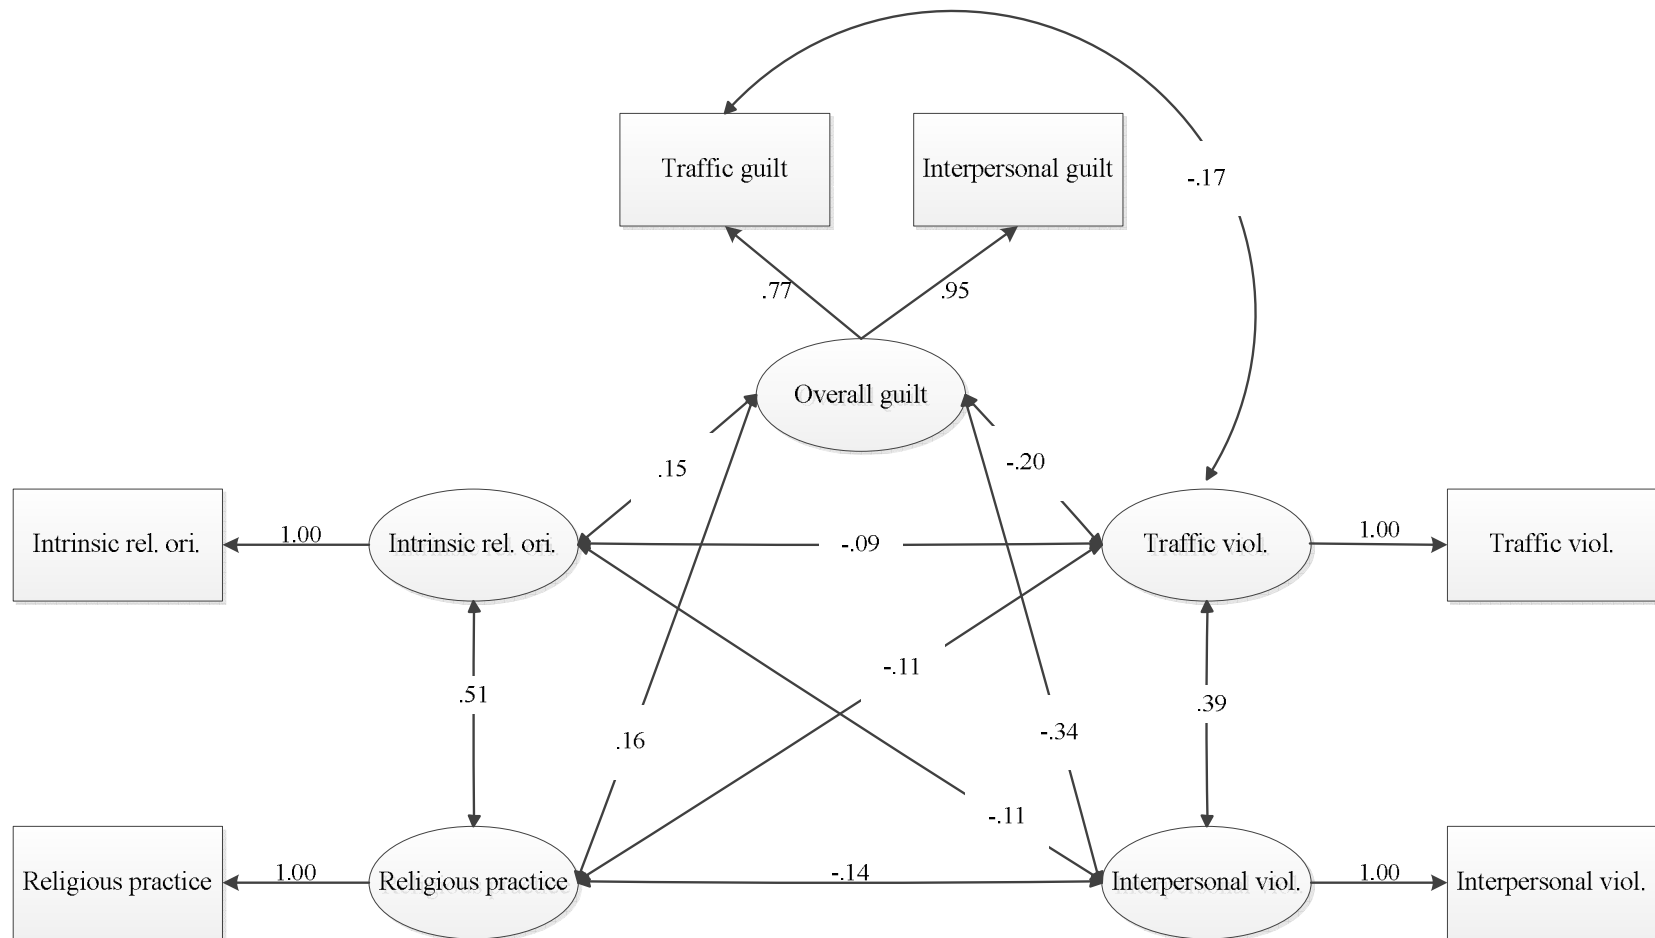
Traffic guilt

Interpersonal guilt

-.17

.77

.95

Overall guilt

.15

-.20

Intrinsic rel. ori.

1.00

Intrinsic rel. ori.

-.09

Traffic viol.

1.00

Traffic viol.

-.11

.51

.39

.16

-.34

-.11

Religious practice

1.00

Religious practice

-.14

Interpersonal viol.

1.00

Interpersonal viol.